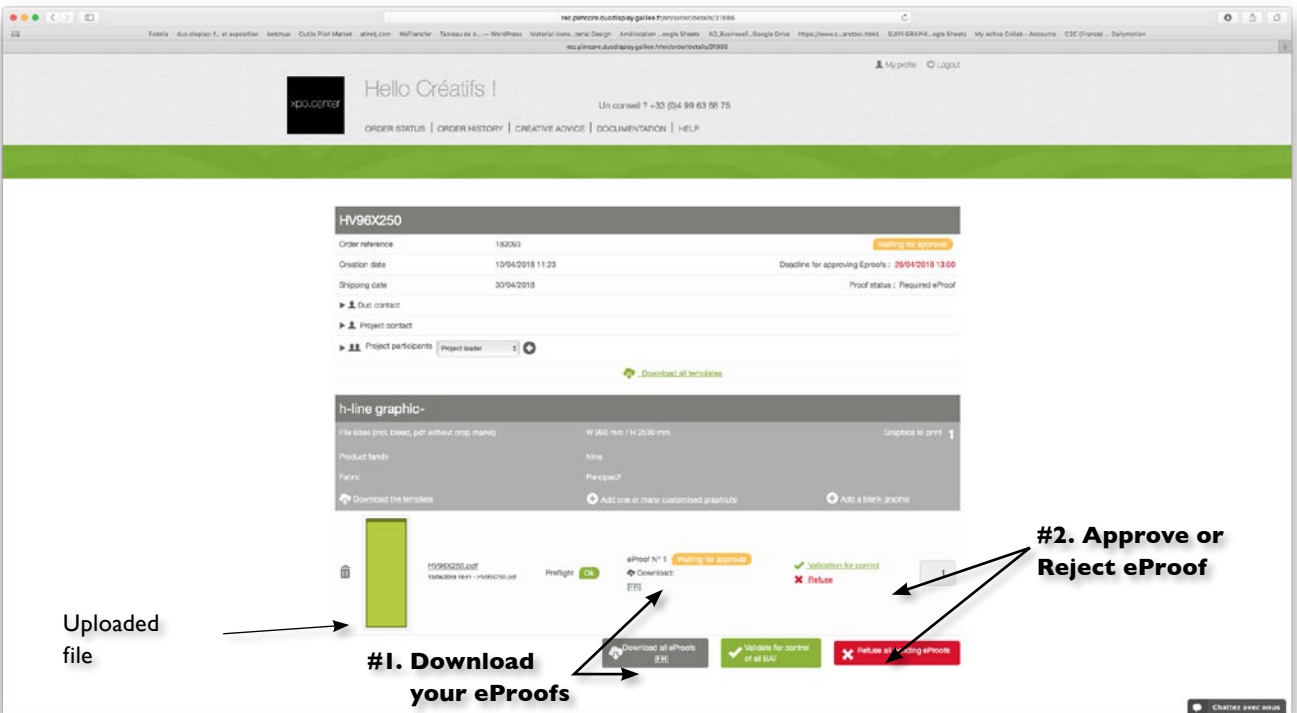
rec.pimcore.duodisplay.galilee.fr/en/order/details/31886

Fotolia duo display f... et exposition ketchup Cultic Plot Market atiwij.com WeTransfer Tableau de b... — WordPress Material Icons...terial Design Amélioration ...oogle Sheets X3_BusinessF...Google Drive https://www.c...arstool.html SUIVI GRAPHI...ogle Sheets My Active Collab - Accounts CSC (France) ... Dailymotion

rec.pimcore.duodisplay.galilee.fr/en/order/details/31886

My profile Logout

xpo.center

Hello Créatifs !

Un conseil ? +33 (0)4 99 63 56 75

ORDER STATUS | ORDER HISTORY | CREATIVE ADVICE | DOCUMENTATION | HELP

HV96X250

| Order reference | 182093 | Waiting for approval |
|---|---|---|
| Creation date | 10/04/2018 11:23 | Deadline for approving Eproofs : 26/04/2018 13:00 |
| Shipping date | 30/04/2018 | Proof status : Required eProof |

Duo contact

Project contact

Project participants Project leader

Download all templates

h-line graphic-

| File sizes (incl. bleed, pdf without crop marks) | W 950 mm / H 2530 mm | Graphics to print 1 |
|---|---|---|
| Product family | hline | |
| Fabric | Panoptic2 | |

Download the template

Add one or many customised graphics

Add a blank graphic

HV96X250.pdf
10/04/2018 16:11 - HV96X250.pdf

Preflight Ok

eProof N° 1 Waiting for approval
Download:
[FR]

Validation for control

Refuse

1

Download all eProofs [FR]

Validate for control of all BAT

Refuse all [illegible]ding eProofs

Uploaded file

#1. Download your eProofs

#2. Approve or Reject eProof

Chattez avec nous